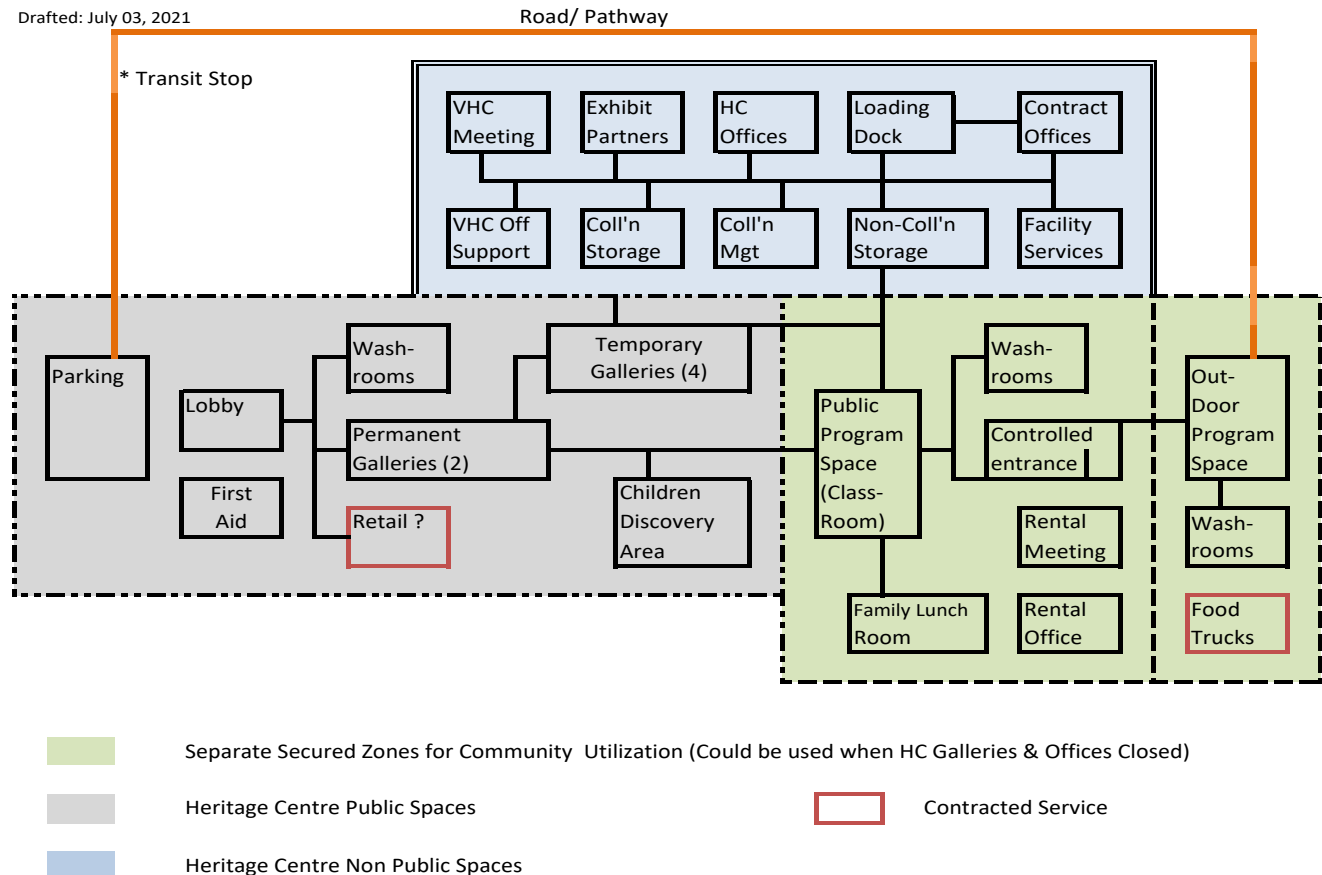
Drafted: July 03, 2021

Road/ Pathway

* Transit Stop

VHC Meeting

Exhibit Partners

HC Offices

Loading Dock

Contract Offices

VHC Off Support

Coll'n Storage

Coll'n Mgt

Non-Coll'n Storage

Facility Services

Parking

Lobby

Wash-rooms

Temporary Galleries (4)

Permanent Galleries (2)

First Aid

Retail ?

Children Discovery Area

Public Program Space (Class-Room)

Wash-rooms

Controlled entrance

Rental Meeting

Family Lunch Room

Rental Office

Out-Door Program Space

Wash-rooms

Food Trucks

Separate Secured Zones for Community Utilization (Could be used when HC Galleries & Offices Closed)

Heritage Centre Public Spaces

Contracted Service

Heritage Centre Non Public Spaces